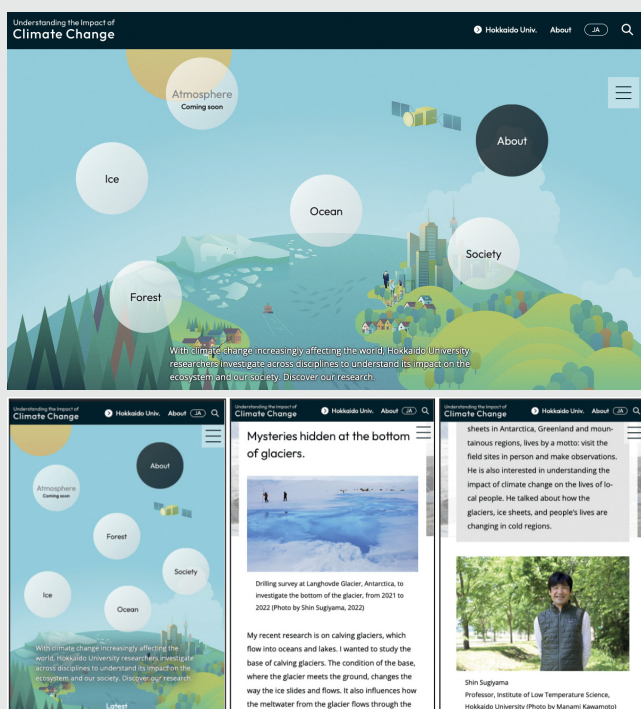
Understanding the Impact of
Climate Change

Hokkaido Univ. About JA

Atmosphere
Coming soon

About

Ice

Ocean

Society

Forest

With climate change increasingly affecting the world, Hokkaido University researchers investigate across disciplines to understand its impact on the ecosystem and our society. Discover our research.

Understanding the Impact of
Climate Change

Hokkaido Univ. About JA

About

Atmosphere
Coming soon

Forest

Society

Ice

Ocean

With climate change increasingly affecting the world, Hokkaido University researchers investigate across disciplines to understand its impact on the ecosystem and our society. Discover our research.

Latest

Understanding the Impact of
Climate Change

Hokkaido Univ. About JA

Mysteries hidden at the bottom of glaciers.

Drilling survey at Langhovde Glacier, Antarctica, to investigate the bottom of the glacier, from 2021 to 2022 (Photo by Shin Sugiyama, 2022)

My recent research is on calving glaciers, which flow into oceans and lakes. I wanted to study the base of calving glaciers. The condition of the base, where the glacier meets the ground, changes the way the ice slides and flows. It also influences how the meltwater from the glacier flows through the

Understanding the Impact of
Climate Change

Hokkaido Univ. About JA

sheets in Antarctica, Greenland and mountainous regions, lives by a motto: visit the field sites in person and make observations. He is also interested in understanding the impact of climate change on the lives of local people. He talked about how the glaciers, ice sheets, and people's lives are changing in cold regions.

Shin Sugiyama
Professor, Institute of Low Temperature Science, Hokkaido University (Photo by Manami Kawamoto)